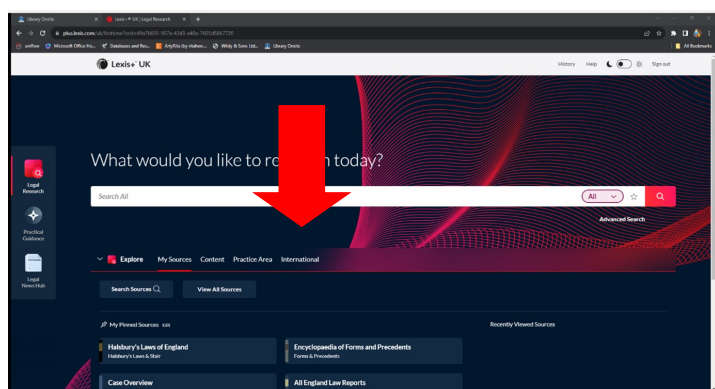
Library Onsite
Lexis+® UK | Legal Research
plus.lexis.com/uk/firsttime?crid=49a76655-957a-4245-a40a-7601df086726
uniflow Microsoft Office Ho... Databases and Res... ArtyFilts (by ritaher... Wiley & Sons Ltd... Library Onsite
All Bookmarks

Lexis+® UK
History Help Sign out

What would you like to re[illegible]h today?

Search All
All
Advanced Search

Legal Research
Practical Guidance
Legal News Hub

Explore My Sources Content Practice Area International

Search Sources
View All Sources

My Pinned Sources Edit
Recently Viewed Sources

Halsbury's Laws of England
Halsbury's Laws & Stair

Encyclopaedia of Forms and Precedents
Forms & Precedents

Case Overview

All England Law Reports